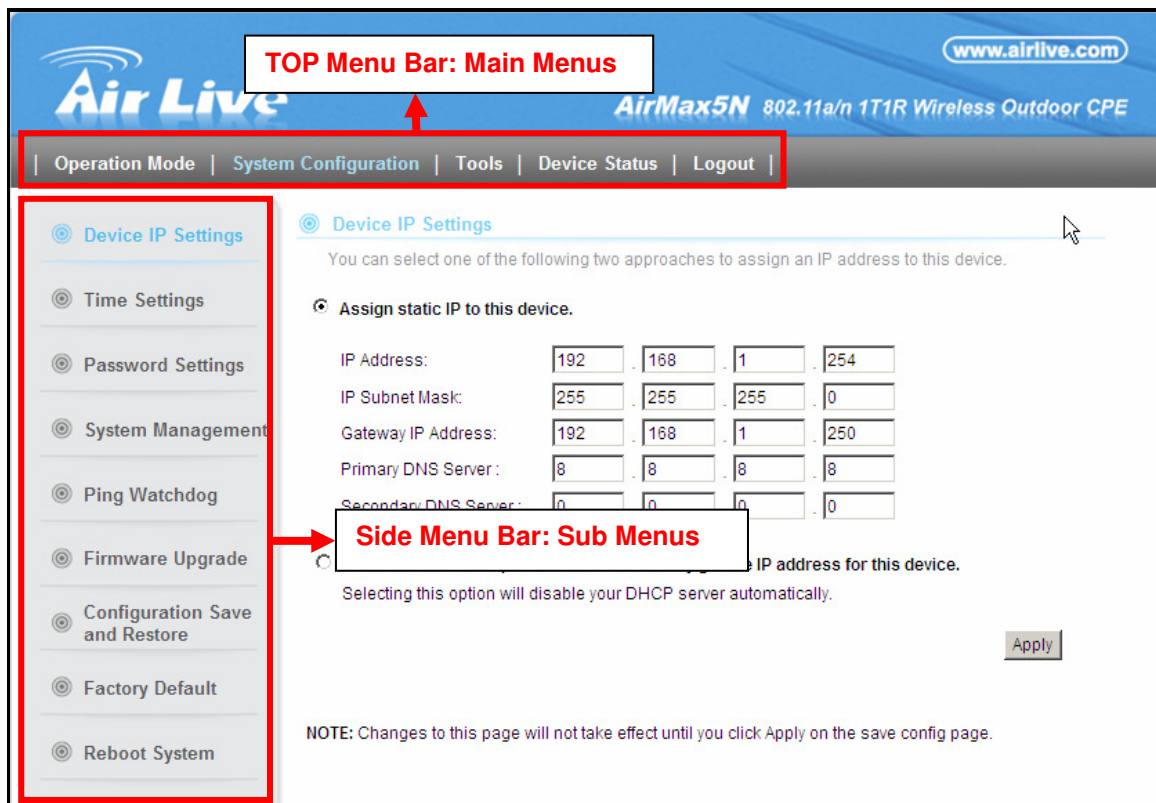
Air Live

TOP Menu Bar: Main Menus

www.airlive.com

AirMax5N 802.11a/n 1T1R Wireless Outdoor CPE

| Operation Mode | System Configuration | Tools | Device Status | Logout |

Device IP Settings

Time Settings

Password Settings

System Management

Ping Watchdog

Firmware Upgrade

Configuration Save and Restore

Factory Default

Reboot System

Device IP Settings

You can select one of the following two approaches to assign an IP address to this device.

Assign static IP to this device.

| | | | | |
|---|---|---|---|---|
| IP Address: | 192 | 168 | 1 | 254 |
| IP Subnet Mask: | 255 | 255 | 255 | 0 |
| Gateway IP Address: | 192 | 168 | 1 | 250 |
| Primary DNS Server : | 8 | 8 | 8 | 8 |
| Secondary DNS Server : | 0 | 0 | 0 | 0 |

Side Menu Bar: Sub Menus

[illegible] IP address for this device.

Selecting this option will disable your DHCP server automatically.

Apply

NOTE: Changes to this page will not take effect until you click Apply on the save config page.